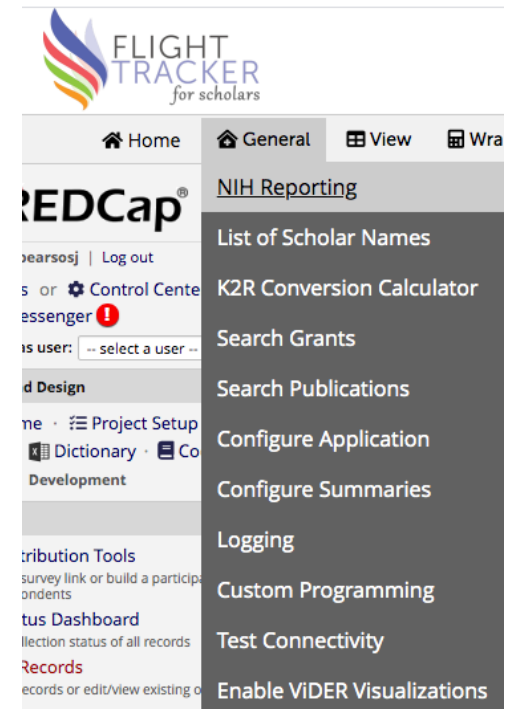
FLIGHT TRACKER for scholars

Home
General
View
Wra

REDCap®

pearsosj | Log out
s or Control Cente
essenger !
as user: -- select a user --
d Design
me · Project Setup
Dictionary · Co
Development

tribution Tools
survey link or build a participa
ondents
tus Dashboard
llection status of all records
Records
ecords or edit/view existing o

NIH Reporting
List of Scholar Names
K2R Conversion Calculator
Search Grants
Search Publications
Configure Application
Configure Summaries
Logging
Custom Programming
Test Connectivity
Enable ViDER Visualizations